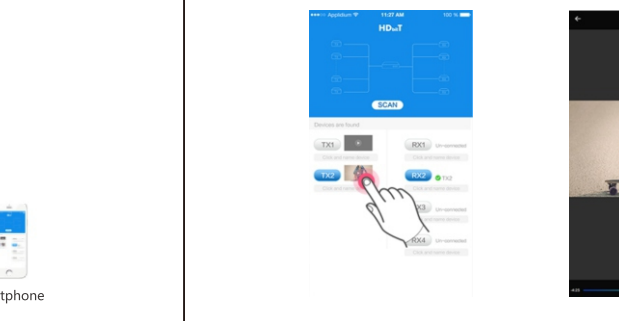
tphone

Applidium 11:27 AM 100 %

HDoIT

SCAN

Devices are found

TX1

Click and name device

TX2

Click and name device

RX1 Un-connected

Click and name device

RX2 TX2

Click and name device

RX3 Un-connected

Click and name device

RX4 Un-connected

Click and name device